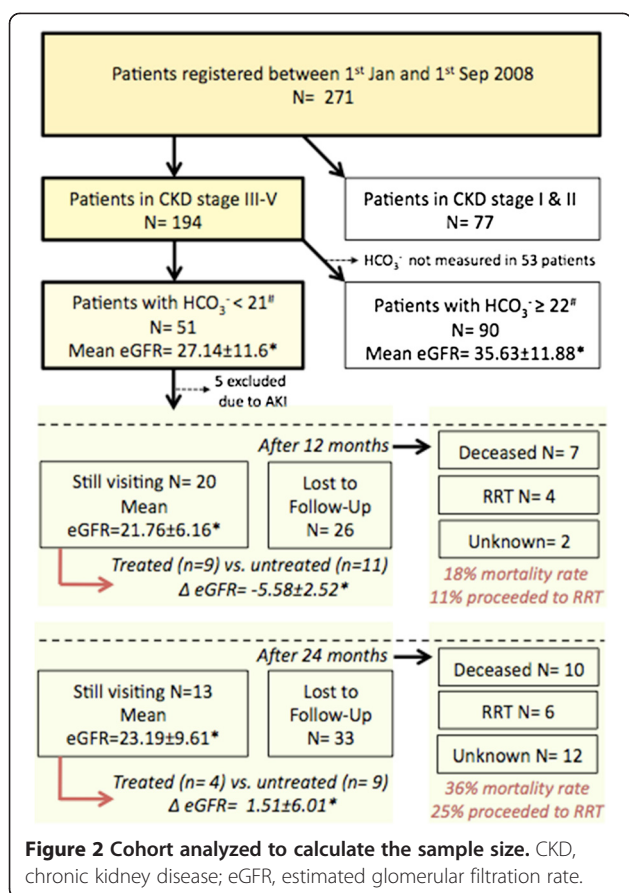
Patients registered between 1st Jan and 1st Sep 2008
N= 271

Patients in CKD stage III-V
N= 194

Patients in CKD stage I & II
N= 77

$HCO_3^-$ not measured in 53 patients

Patients with $HCO_3^-$ < 21#
N= 51
Mean eGFR= 27.14±11.6*

Patients with $HCO_3^-$ ≥ 22#
N= 90
Mean eGFR= 35.63±11.88*

5 excluded due to AKI

After 12 months

Still visiting N= 20
Mean
eGFR=21.76±6.16*

Lost to Follow-Up
N= 26

Deceased N= 7

RRT N= 4

Unknown= 2

Treated (n=9) vs. untreated (n=11)
Δ eGFR= -5.58±2.52*

18% mortality rate
11% proceeded to RRT

After 24 months

Still visiting N=13
Mean
eGFR=23.19±9.61*

Lost to Follow-Up
N= 33

Deceased N= 10

RRT N= 6

Unknown N= 12

Treated (n= 4) vs. untreated (n= 9)
Δ eGFR= 1.51±6.01*

36% mortality rate
25% proceeded to RRT

**Figure 2 Cohort analyzed to calculate the sample size.** CKD, chronic kidney disease; eGFR, estimated glomerular filtration rate.